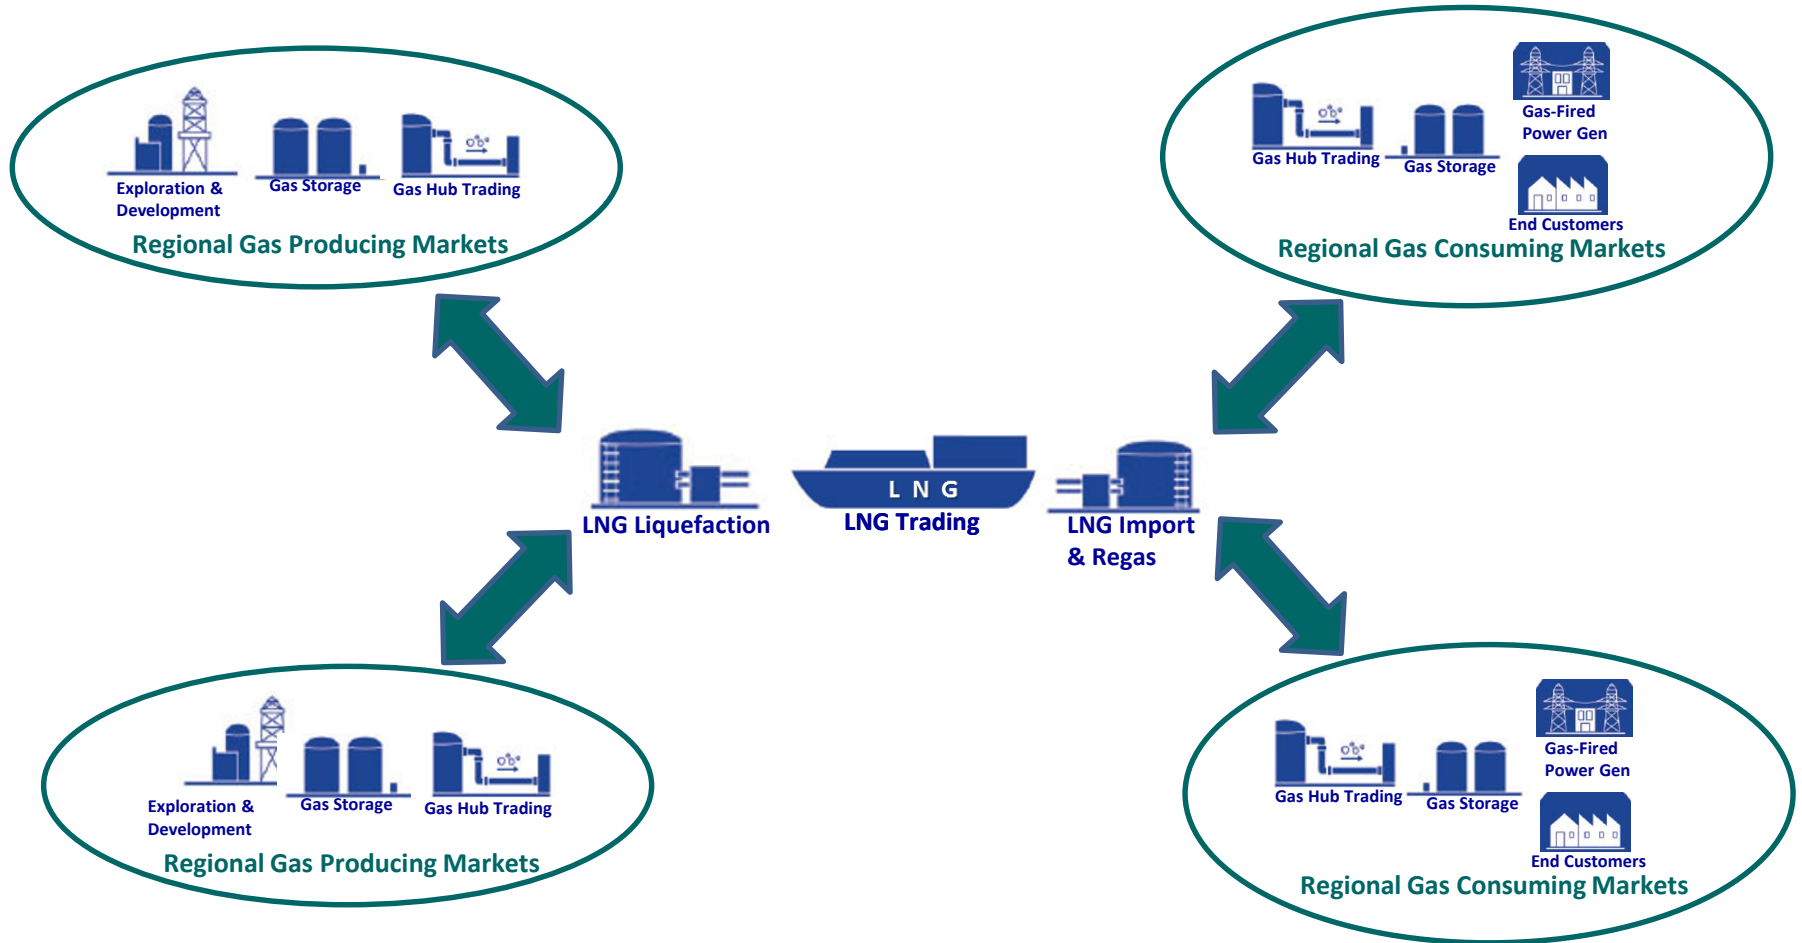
Exploration & Development
Gas Storage
Gas Hub Trading
Regional Gas Producing Markets

Gas Hub Trading
Gas Storage
Gas-Fired Power Gen
End Customers
Regional Gas Consuming Markets

LNG Liquefaction
L N G
LNG Trading
LNG Import & Regas

Exploration & Development
Gas Storage
Gas Hub Trading
Regional Gas Producing Markets

Gas Hub Trading
Gas Storage
Gas-Fired Power Gen
End Customers
Regional Gas Consuming Markets